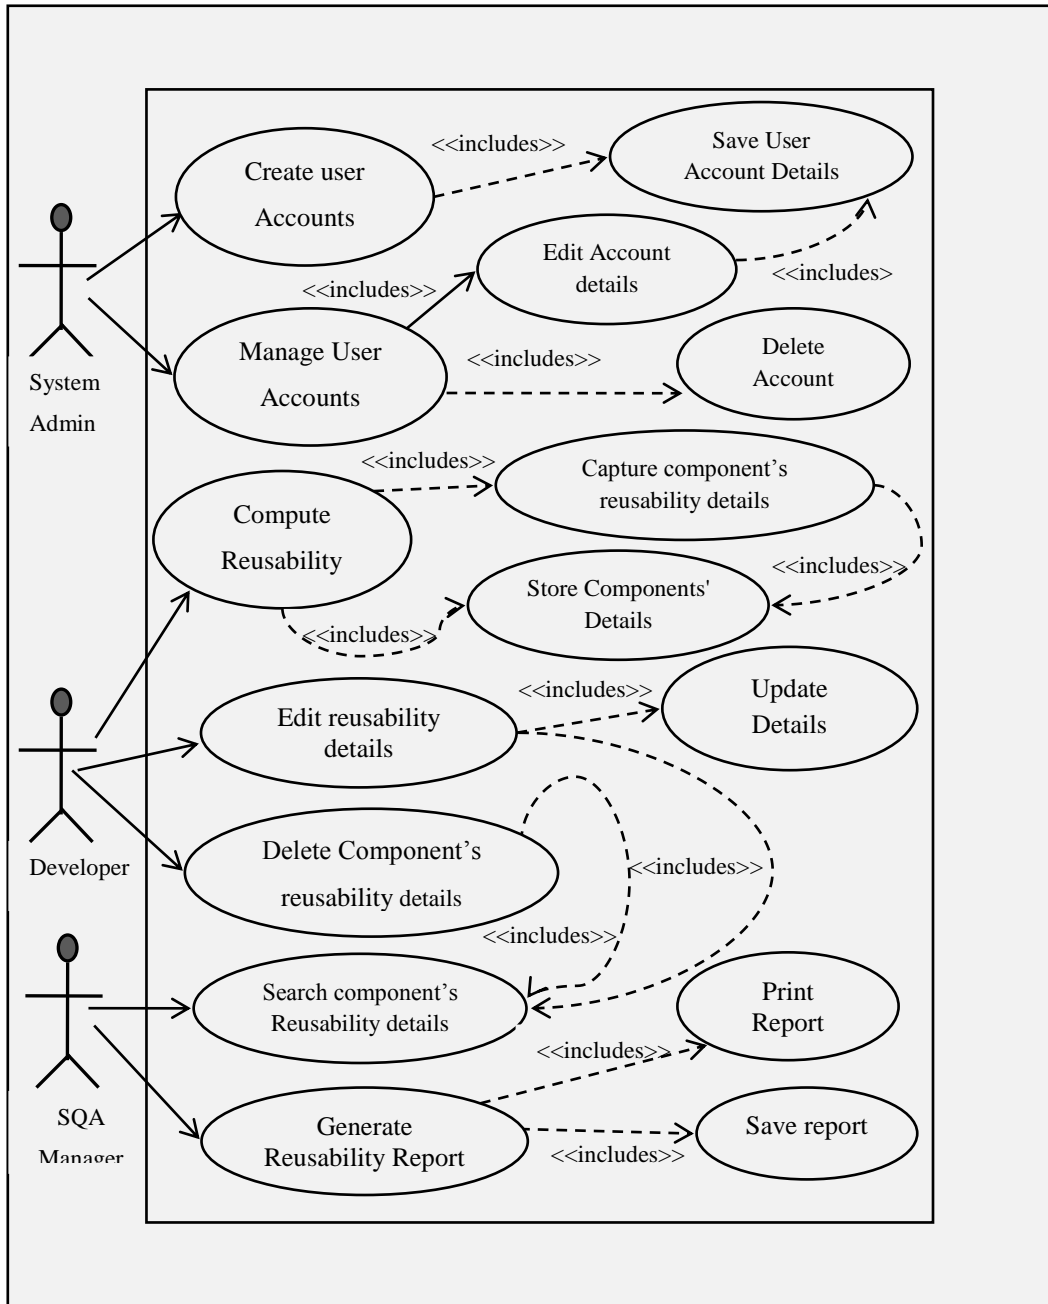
<<includes>>

Save User Account Details

Create user Accounts

Edit Account details

<<includes>

<<includes>>

Manage User Accounts

<<includes>>

Delete Account

System Admin

<<includes>>

Capture component's reusability details

Compute Reusability

<<includes>>

Store Components' Details

<<includes>>

<<includes>>

Update Details

Edit reusability details

Delete Component's reusability details

<<includes>>

Developer

<<includes>>

Search component's Reusability details

Print Report

<<includes>>

SQA Manager

Generate Reusability Report

Save report

<<includes>>